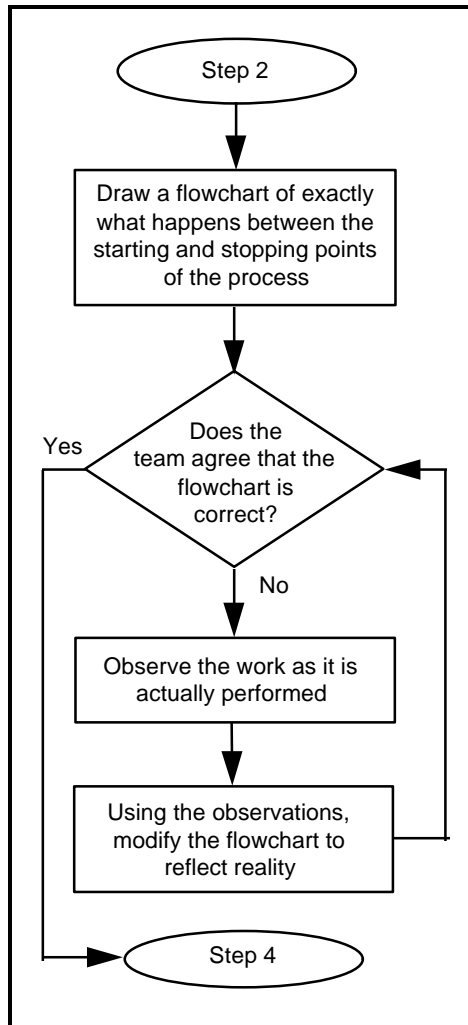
Step 2

Draw a flowchart of exactly what happens between the starting and stopping points of the process

Yes

Does the team agree that the flowchart is correct?

No

Observe the work as it is actually performed

Using the observations, modify the flowchart to reflect reality

Step 4